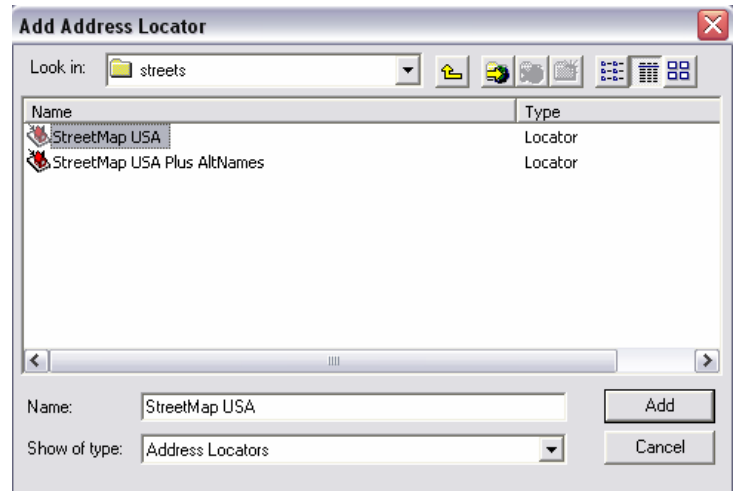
Add Address Locator

Look in: streets

| Name | Type |
|---|---|
| StreetMap USA | Locator |
| StreetMap USA Plus AltNames | Locator |

Name: StreetMap USA

Add

Show of type: Address Locators

Cancel